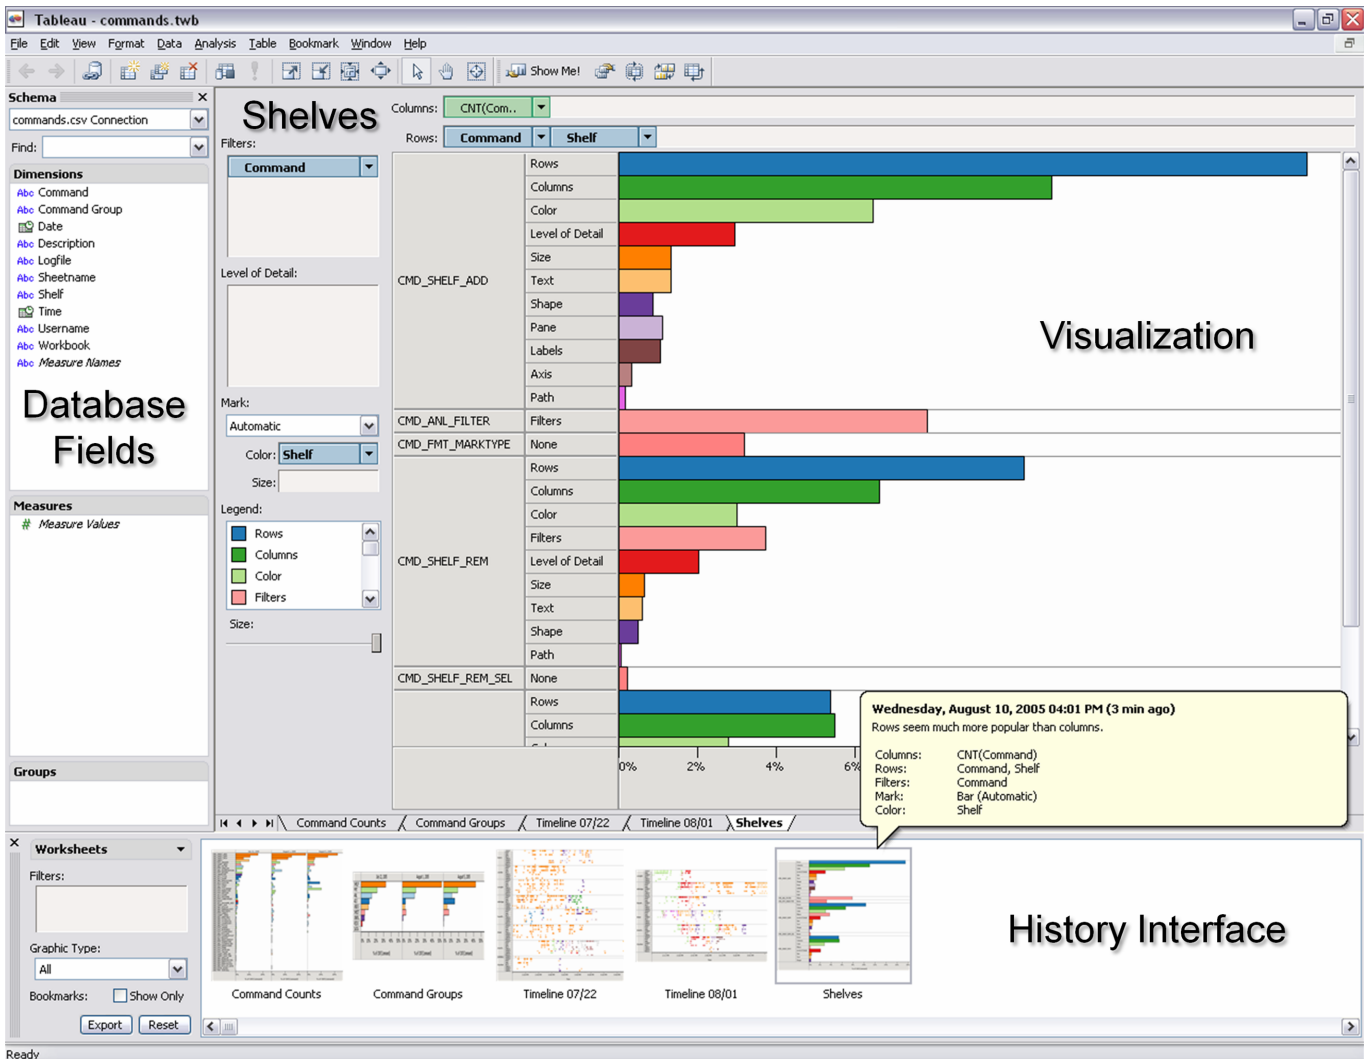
Tableau - commands.twb

File Edit View Format Data Analysis Table Bookmark Window Help

Show Me!

Schema

commands.csv Connection

Find:

Dimensions
Abc Command
Abc Command Group
Date
Abc Description
Abc Logfile
Abc Sheetname
Abc Shelf
Time
Abc Username
Abc Workbook
Abc Measure Names

Database Fields

Measures
# Measure Values

Groups

Shelves

Columns: CNT(Com..

Rows: Command Shelf

Filters:
Command

Level of Detail:

Mark:
Automatic

Color: Shelf

Size:

Legend:
Rows
Columns
Color
Filters

Size:

| | |
|---|---|
| CMD_SHELF_ADD | Rows |
| | Columns |
| | Color |
| | Level of Detail |
| | Size |
| | Text |
| | Shape |
| | Pane |
| | Labels |
| | Axis |
| | Path |
| CMD_ANL_FILTER | Filters |
| CMD_FMT_MARKTYPE | None |
| CMD_SHELF_REM | Rows |
| | Columns |
| | Color |
| | Filters |
| | Level of Detail |
| | Size |
| | Text |
| | Shape |
| | Path |
| CMD_SHELF_REM_SEL | None |
| | Rows |
| | Columns |

0% 2% 4% 6%

Visualization

Wednesday, August 10, 2005 04:01 PM (3 min ago)
Rows seem much more popular than columns.

Columns: CNT(Command)
Rows: Command, Shelf
Filters: Command
Mark: Bar (Automatic)
Color: Shelf

Command Counts Command Groups Timeline 07/22 Timeline 08/01 Shelves

Worksheets

Filters:

Graphic Type:
All

Bookmarks: Show Only

Export Reset

Command Counts Command Groups Timeline 07/22 Timeline 08/01 Shelves

History Interface

Ready